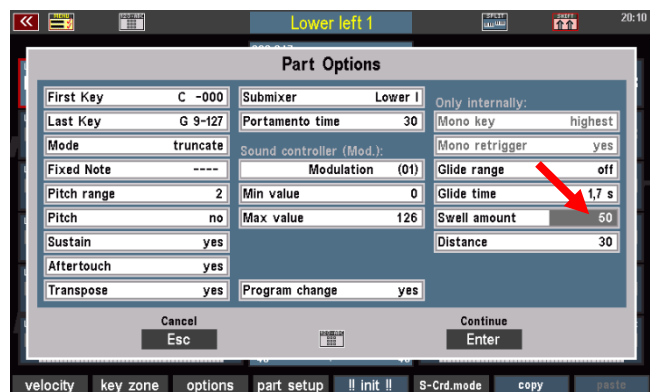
Lower left 1

20:10

Part Options

| First Key | C -000 |
|---|---|
| Last Key | G 9-127 |
| Mode | truncate |
| Fixed Note | ---- |
| Pitch range | 2 |
| Pitch | no |
| Sustain | yes |
| Aftertouch | yes |
| Transpose | yes |

| Submixer | Lower l |
|---|---|
| Portamento time | 30 |

Sound controller (Mod.):

| Modulation | (01) |
|---|---|
| Min value | 0 |
| Max value | 126 |

| Program change | yes |
|---|---|

Only internally:

| Mono key | highest |
|---|---|
| Mono retrigger | yes |
| Glide range | off |
| Glide time | 1,7 s |
| Swell amount | 50 |
| Distance | 30 |

Cancel
Esc

Continue
Enter

velocity key zone options part setup !! init !! S-Crd.mode copy paste